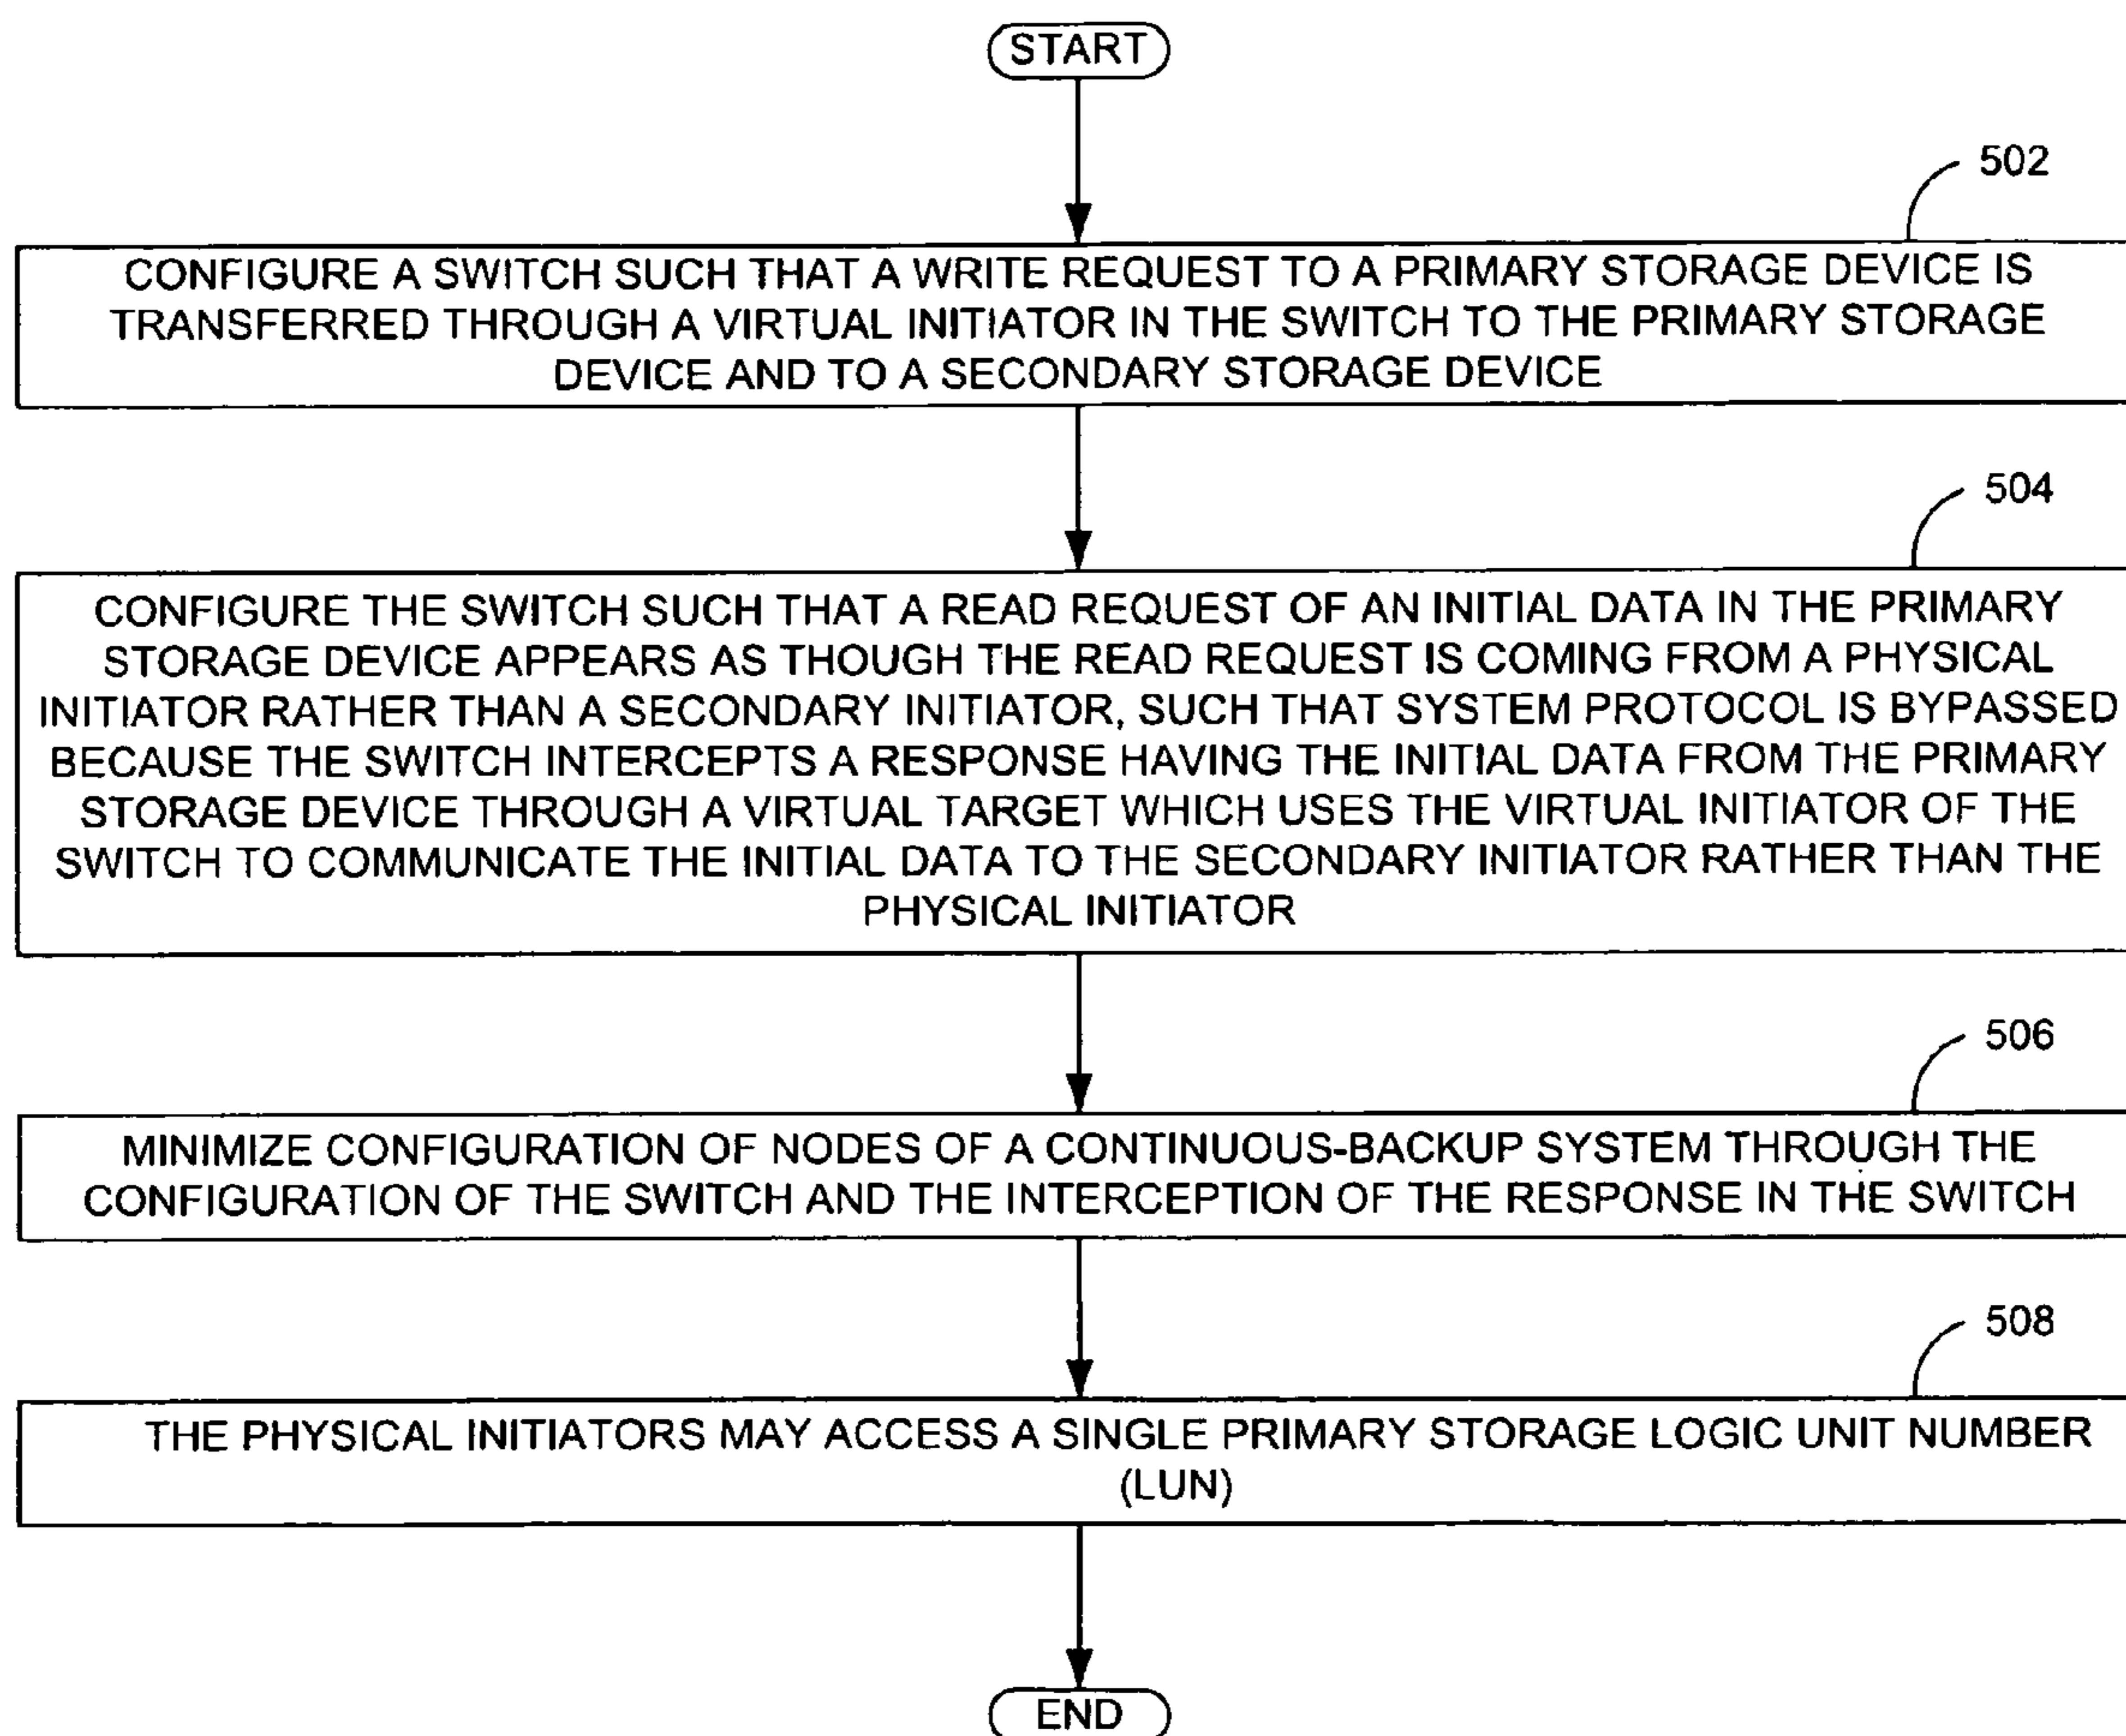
START

502

CONFIGURE A SWITCH SUCH THAT A WRITE REQUEST TO A PRIMARY STORAGE DEVICE IS TRANSFERRED THROUGH A VIRTUAL INITIATOR IN THE SWITCH TO THE PRIMARY STORAGE DEVICE AND TO A SECONDARY STORAGE DEVICE

504

CONFIGURE THE SWITCH SUCH THAT A READ REQUEST OF AN INITIAL DATA IN THE PRIMARY STORAGE DEVICE APPEARS AS THOUGH THE READ REQUEST IS COMING FROM A PHYSICAL INITIATOR RATHER THAN A SECONDARY INITIATOR, SUCH THAT SYSTEM PROTOCOL IS BYPASSED BECAUSE THE SWITCH INTERCEPTS A RESPONSE HAVING THE INITIAL DATA FROM THE PRIMARY STORAGE DEVICE THROUGH A VIRTUAL TARGET WHICH USES THE VIRTUAL INITIATOR OF THE SWITCH TO COMMUNICATE THE INITIAL DATA TO THE SECONDARY INITIATOR RATHER THAN THE PHYSICAL INITIATOR

506

MINIMIZE CONFIGURATION OF NODES OF A CONTINUOUS-BACKUP SYSTEM THROUGH THE CONFIGURATION OF THE SWITCH AND THE INTERCEPTION OF THE RESPONSE IN THE SWITCH

508

THE PHYSICAL INITIATORS MAY ACCESS A SINGLE PRIMARY STORAGE LOGIC UNIT NUMBER (LUN)

END